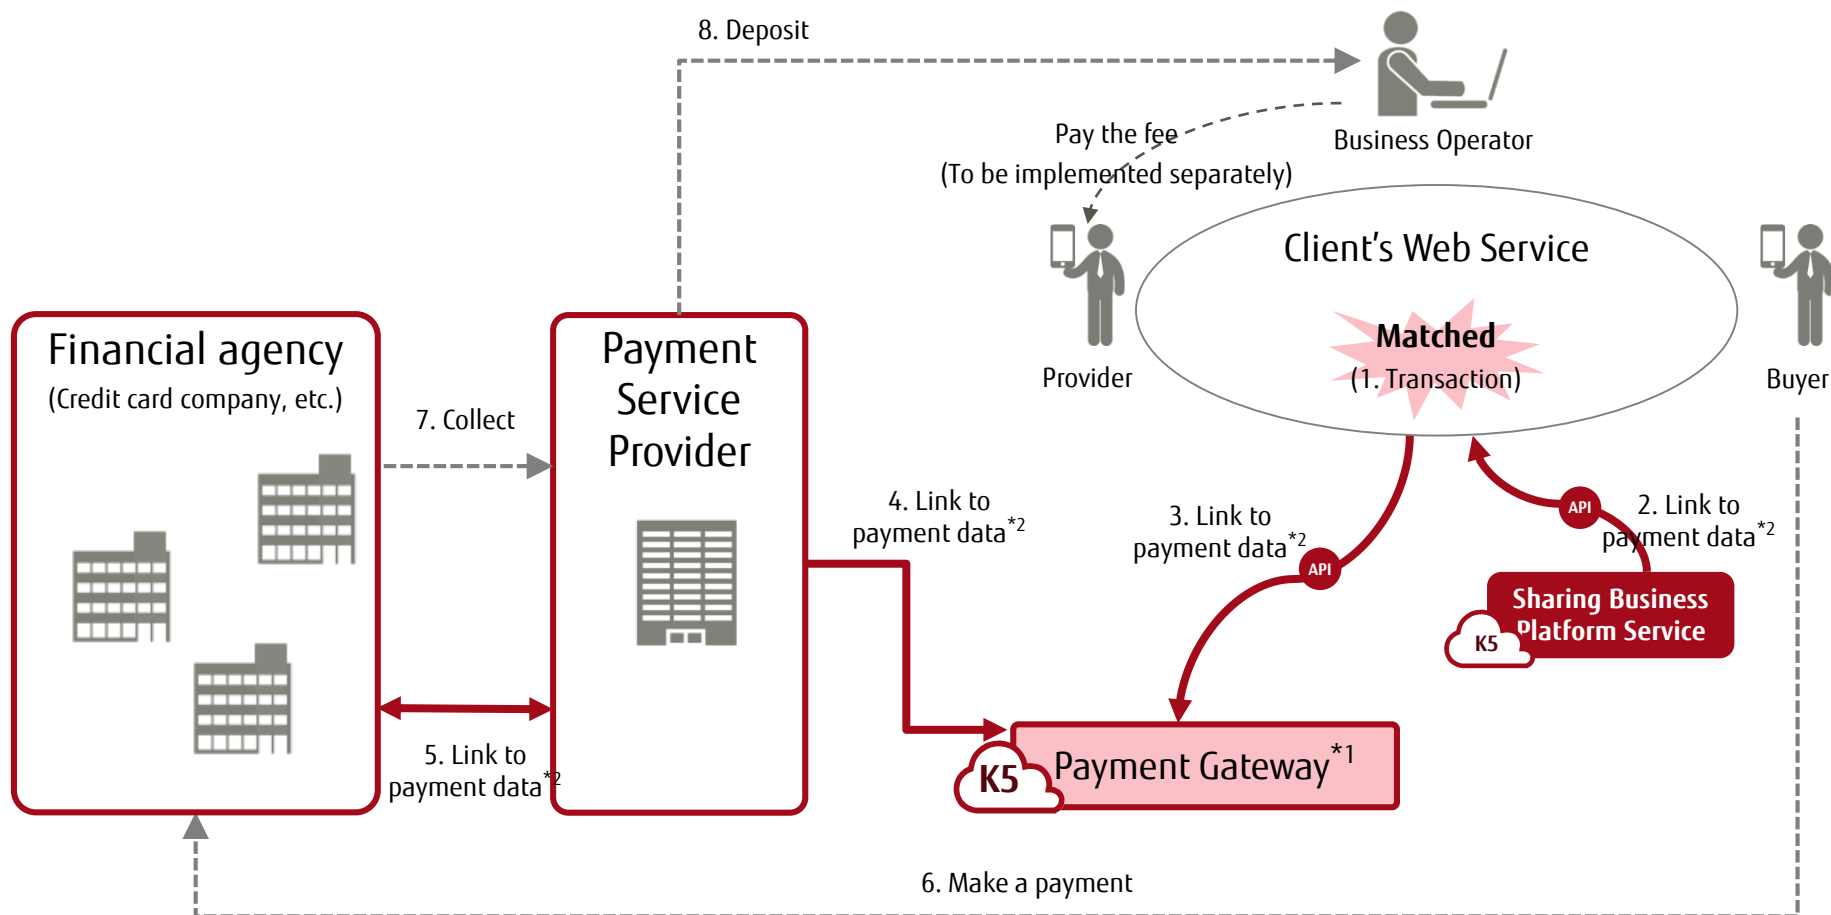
8. Deposit

Business Operator

Pay the fee
(To be implemented separately)

Client's Web Service

Matched
(1. Transaction)

Provider

Buyer

Financial agency
(Credit card company, etc.)

7. Collect

Payment Service Provider

4. Link to payment data$^{*2}$

3. Link to payment data$^{*2}$

API

API

2. Link to payment data$^{*2}$

Sharing Business Platform Service

K5

5. Link to payment data$^{*2}$

K5

Payment Gateway$^{*1}$

6. Make a payment